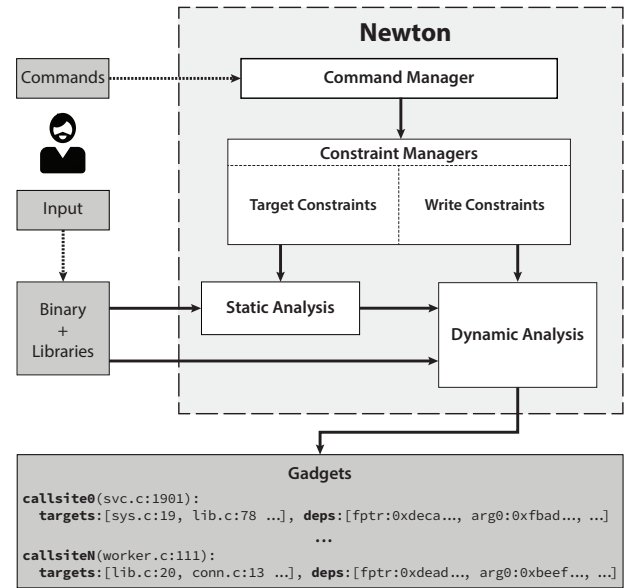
Newton

Commands

Command Manager

Constraint Managers

Target Constraints

Write Constraints

Input

Binary + Libraries

Static Analysis

Dynamic Analysis

Gadgets

callsite0(svc.c:1901):
targets:[sys.c:19, lib.c:78 ...], deps:[fptr:0xdeca..., arg0:0xfbad..., ...]
...
callsiteN(worker.c:111):
targets:[lib.c:20, conn.c:13 ...], deps:[fptr:0xdead..., arg0:0xbeef..., ...]